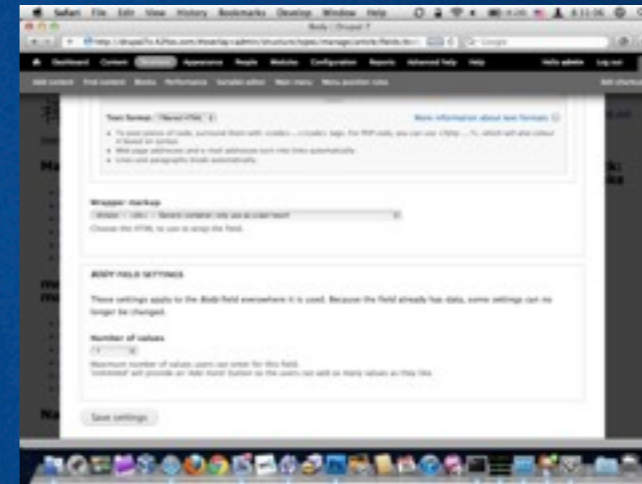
Safari File Edit View History Bookmarks Develop Window Help

Body | Drupal 7

Dashboard Content Structure Appearance People Modules Configuration Reports Advanced help Help Hello admin Log out

Add content Find content Blocks Performance Variable editor Main menu Menu position rules

Text format Filtered HTML More information about text formats

Wrapper markup

Choose the HTML to use to wrap the field.

BODY FIELD SETTINGS

These settings apply to the Body field everywhere it is used. Because the field already has data, some settings can no longer be changed.

Number of values

1

Maximum number of values users can enter for this field.

Save settings